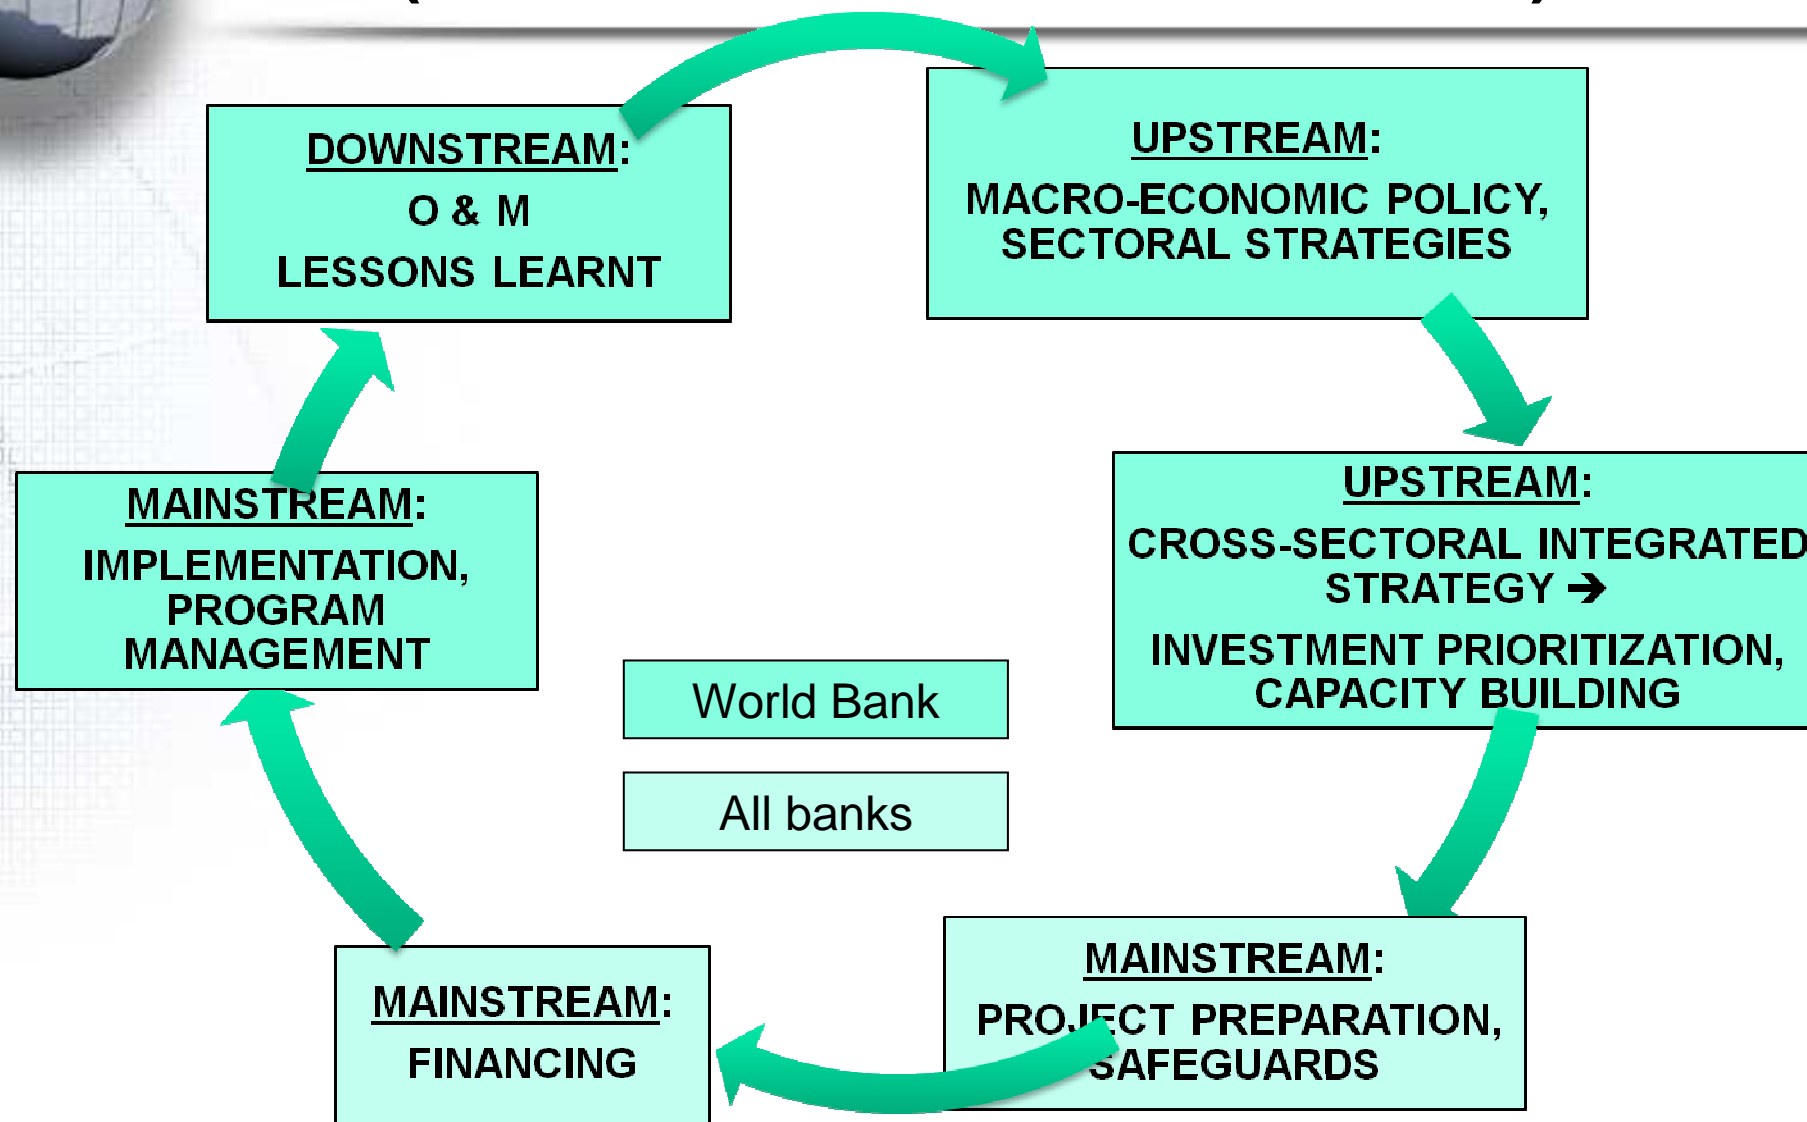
UPSTREAM:
MACRO-ECONOMIC POLICY, SECTORAL STRATEGIES

UPSTREAM:
CROSS-SECTORAL INTEGRATED STRATEGY ➔
INVESTMENT PRIORITIZATION, CAPACITY BUILDING

MAINSTREAM:
PROJECT PREPARATION, SAFEGUARDS

MAINSTREAM:
FINANCING

MAINSTREAM:
IMPLEMENTATION, PROGRAM MANAGEMENT

DOWNSTREAM:
O & M
LESSONS LEARNT

World Bank

All banks